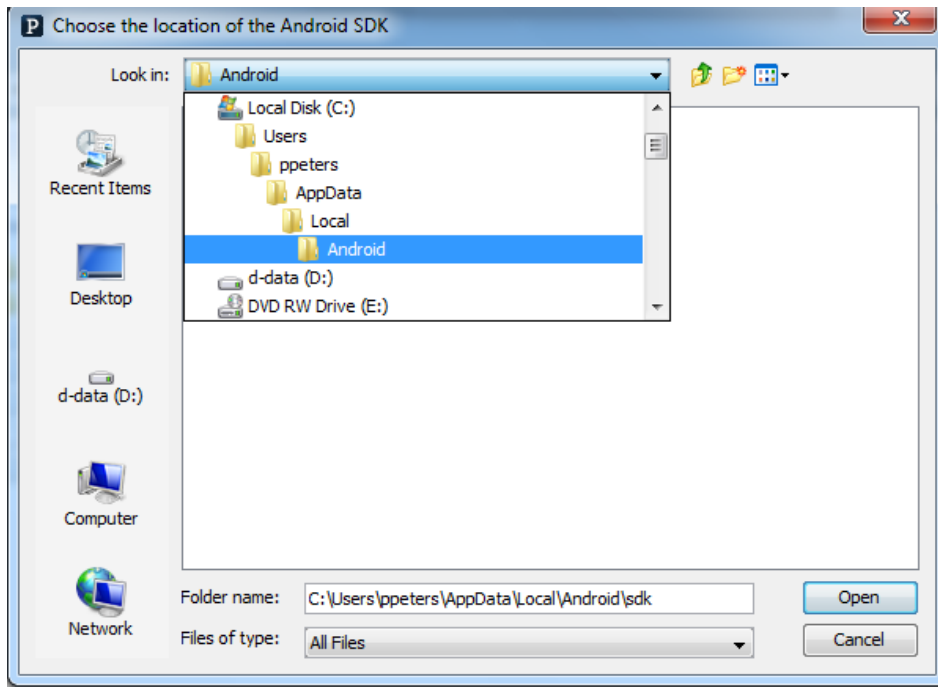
P Choose the location of the Android SDK

Look in: Android

Local Disk (C:)
Users
ppeters
AppData
Local
Android
d-data (D:)
DVD RW Drive (E:)

Recent Items

Desktop

d-data (D:)

Computer

Network

Folder name: C:\Users\ppeters\AppData\Local\Android\sdk

Files of type: All Files

Open

Cancel